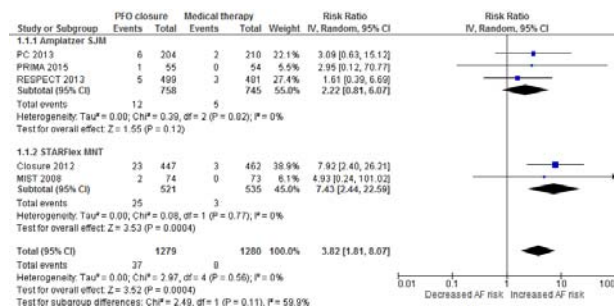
| Study or Subgroup | PFO closure Events | PFO closure Total | Medical therapy Events | Medical therapy Total | Weight | Risk Ratio IV, Random, 95% CI |
|---|---|---|---|---|---|---|
| 1.1.1 Amplatzer SJM | | | | | | |
| PC 2013 | 6 | 204 | 2 | 210 | 22.1% | 3.09 [0.63, 15.12] |
| PRIMA 2015 | 1 | 55 | 0 | 54 | 5.5% | 2.95 [0.12, 70.77] |
| RESPECT 2012 | 5 | 499 | 3 | 481 | 27.4% | 1.61 [0.39, 6.69] |
| Subtotal (95% CI) | | 758 | | 745 | 55.0% | 2.22 [0.81, 6.07] |
| Total events | 12 | | 5 | | | |
| Heterogeneity: Tau² = 0.00; Chi² = 0.39, df = 2 (P = 0.82); I² = 0% | | | | | | |
| Test for overall effect: Z = 1.55 (P = 0.12) | | | | | | |
| 1.1.2 STARFlex MNT | | | | | | |
| Closure 2012 | 23 | 447 | 3 | 462 | 38.9% | 7.92 [2.40, 26.21] |
| MIST 2008 | 2 | 74 | 0 | 73 | 6.1% | 4.93 [0.24, 101.02] |
| Subtotal (95% CI) | | 521 | | 535 | 45.0% | 7.43 [2.44, 22.59] |
| Total events | 25 | | 3 | | | |
| Heterogeneity: Tau² = 0.00; Chi² = 0.08, df = 1 (P = 0.77); I² = 0% | | | | | | |
| Test for overall effect: Z = 3.53 (P = 0.0004) | | | | | | |
| Total (95% CI) | | 1279 | | 1280 | 100.0% | 3.82 [1.81, 8.07] |
| Total events | 37 | | 8 | | | |
| Heterogeneity: Tau² = 0.00; Chi² = 2.97, df = 4 (P = 0.56); I² = 0% | | | | | | |
| Test for overall effect: Z = 3.52 (P = 0.0004) | | | | | | |
| Test for subgroup differences: Chi² = 2.49, df = 1 (P = 0.11), I² = 59.9% | | | | | | |

Risk Ratio
IV, Random, 95% CI

0.01 0.1 1 10 100
Decreased AF risk Increased AF risk